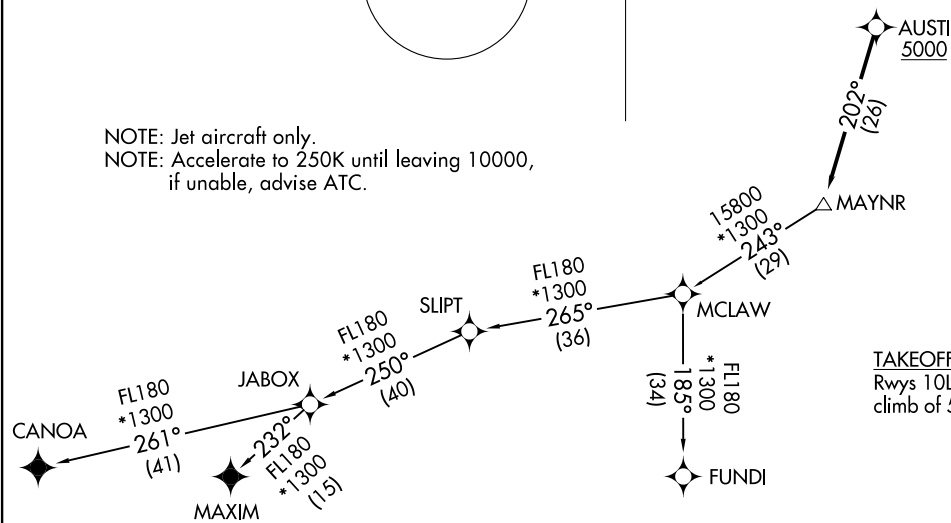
AUSTI
5000

202°
(26)

NOTE: Jet aircraft only.
NOTE: Accelerate to 250K until leaving 10000, if unable, advise ATC.

MAYNR

15800
*1300
243°
(29)

FL180
*1300
265°
(36)

MCLAW

SLIPT

FL180
*1300
250°
(40)

JABOX

FL180
*1300
261°
(41)

CANOA

232°
FL180
*1300
(15)

MAXIM

FL180
*1300
185°
(34)

FUNDI

TAKEOFF
Rwys 10L
climb of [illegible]